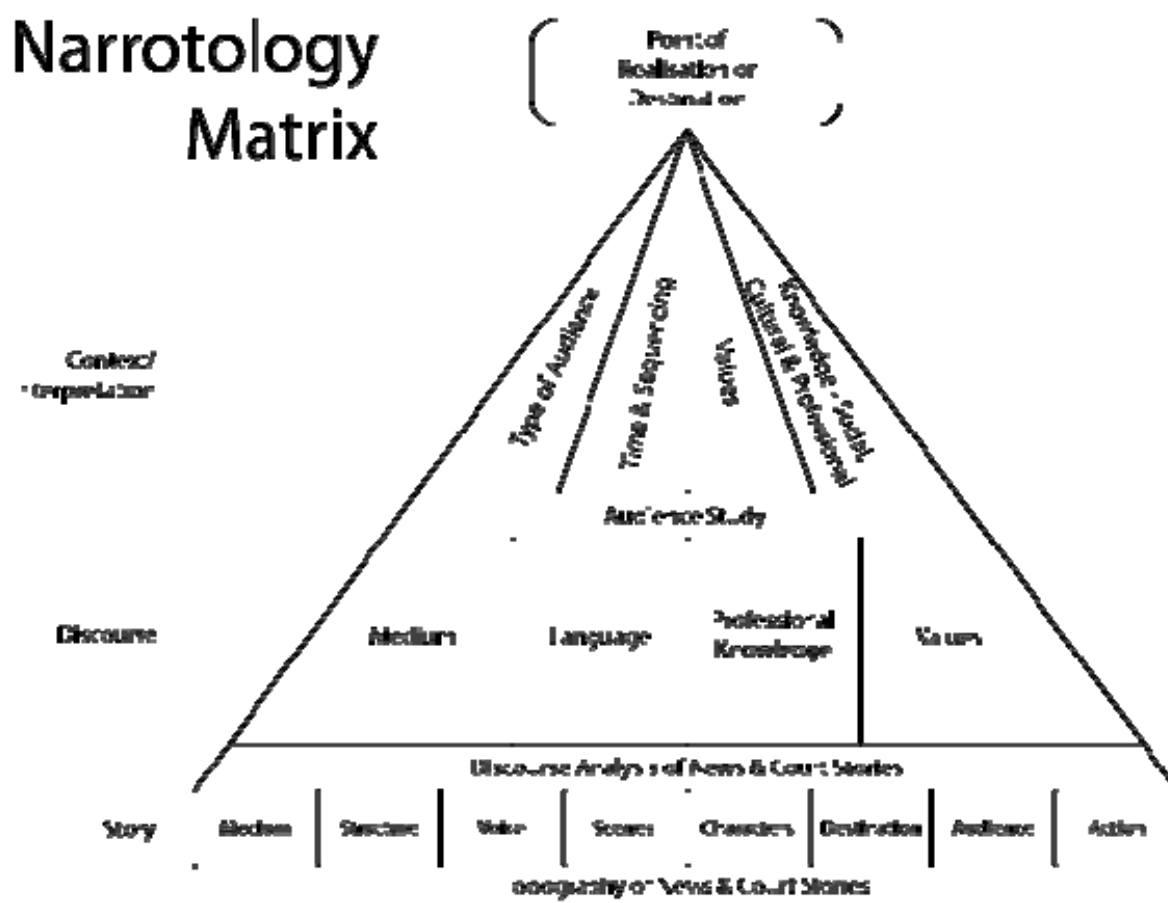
Narrotology Matrix

Point of Realisation or Destination

Context/ Interpretation

Type of Audience

Time & Sequencing

Values

Knowledge - Social, Cultural & Professional

Audience Study

Discourse

Medium

Language

Professional Knowledge

Values

Discourse Analysis of News & Court Stories

Story

Medium

Structure

Voice

Scenes

Characters

Destination

Audience

Action

Geography of News & Court Stories